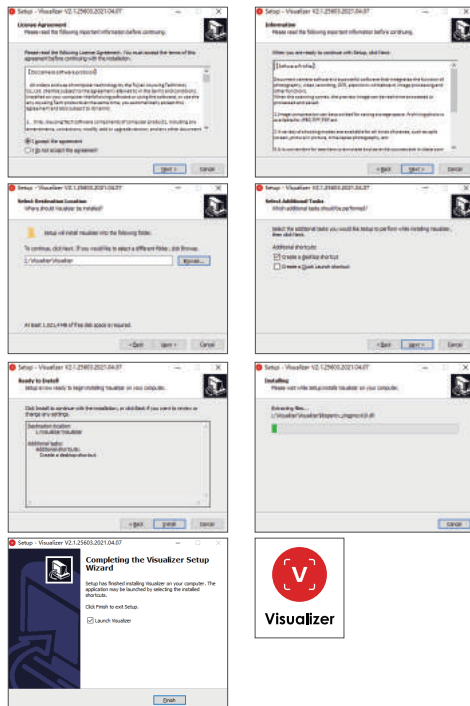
Setup - Visualizer V2.1.25603.2021.04.07

License Agreement
Please read the following important information before continuing.

Please read the following License Agreement. You must accept the terms of this agreement before continuing with the installation.

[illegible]

I accept the agreement
I do not accept the agreement

Next > Cancel

Setup - Visualizer V2.1.25603.2021.04.07

Information
Please read the following important information before continuing.

When you are ready to continue with Setup, click Next.

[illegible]

< Back Next > Cancel

Setup - Visualizer V2.1.25603.2021.04.07

Select Destination Location
Where should Visualizer be installed?

Setup will install Visualizer into the following folder.

To continue, click Next. If you would like to select a different folder, click Browse.

C:\Visualizer\Visualizer Browse...

At least 1,021.4 MB of free disk space is required.

< Back Next > Cancel

Setup - Visualizer V2.1.25603.2021.04.07

Select Additional Tasks
Which additional tasks should be performed?

Select the additional tasks you would like Setup to perform while installing Visualizer, then click Next.

Additional shortcuts:
Create a desktop shortcut
Create a Quick Launch shortcut

< Back Next > Cancel

Setup - Visualizer V2.1.25603.2021.04.07

Ready to Install
Setup is now ready to begin installing Visualizer on your computer.

Click Install to continue with the installation, or click Back if you want to review or change any settings.

Destination location:
C:\Visualizer\Visualizer

Additional tasks:
Additional shortcuts:
Create a desktop shortcut

< Back Install Cancel

Setup - Visualizer V2.1.25603.2021.04.07

Installing
Please wait while Setup installs Visualizer on your computer.

Extracting files...
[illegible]

Cancel

Setup - Visualizer V2.1.25603.2021.04.07

Completing the Visualizer Setup Wizard

Setup has finished installing Visualizer on your computer. The application may be launched by selecting the installed shortcuts.

Click Finish to exit Setup.

Launch Visualizer

Finish

Visualizer